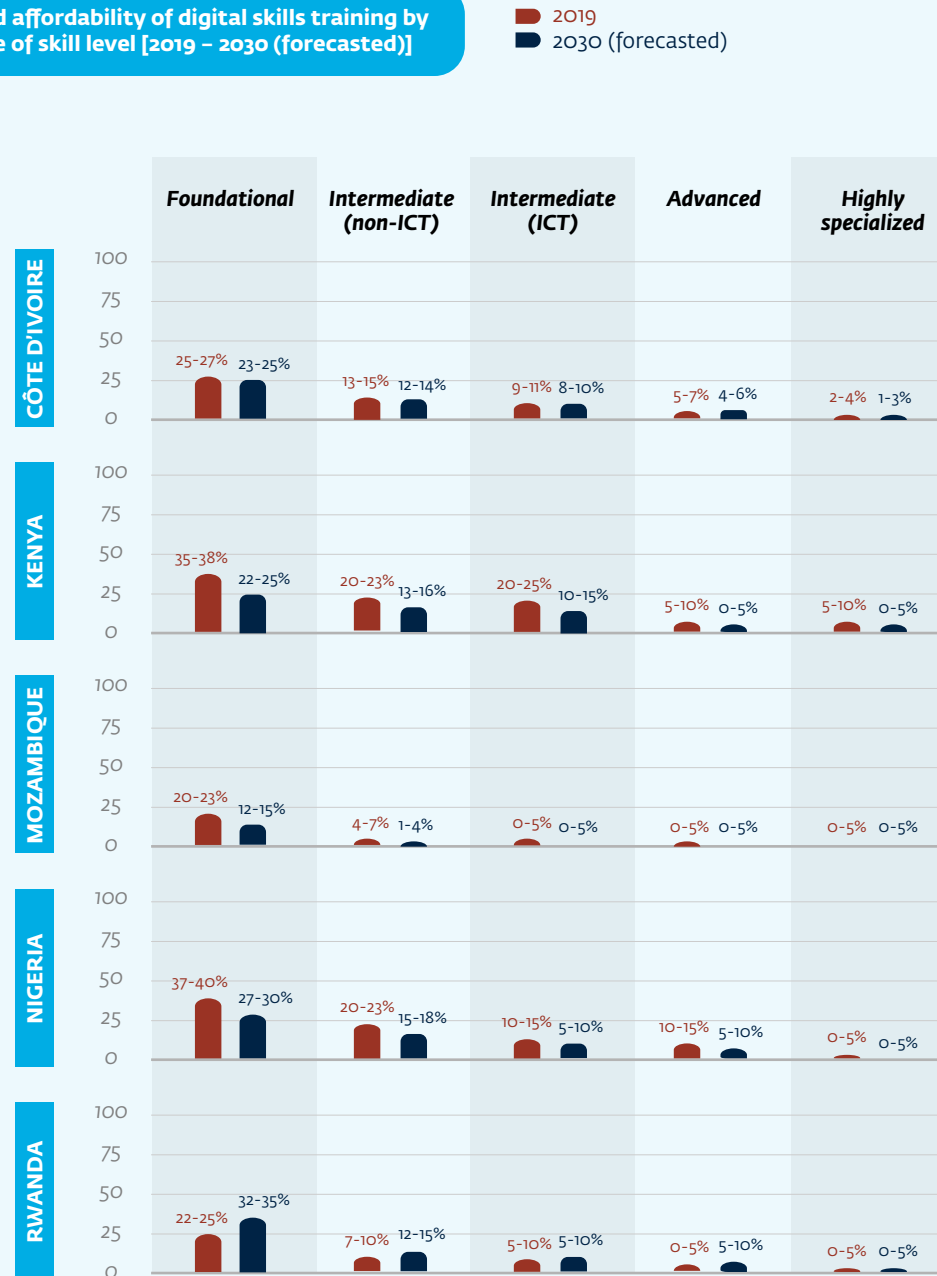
d affordability of digital skills training by
e of skill level [2019 – 2030 (forecasted)]

2019
2030 (forecasted)

Foundational
Intermediate (non-ICT)
Intermediate (ICT)
Advanced
Highly specialized

CÔTE D'IVOIRE
100
75
50
25
0
25-27% 23-25%
13-15% 12-14%
9-11% 8-10%
5-7% 4-6%
2-4% 1-3%

KENYA
100
75
50
25
0
35-38% 22-25%
20-23% 13-16%
20-25% 10-15%
5-10% 0-5%
5-10% 0-5%

MOZAMBIQUE
100
75
50
25
0
20-23% 12-15%
4-7% 1-4%
0-5% 0-5%
0-5% 0-5%
0-5% 0-5%

NIGERIA
100
75
50
25
0
37-40% 27-30%
20-23% 15-18%
10-15% 5-10%
10-15% 5-10%
0-5% 0-5%

RWANDA
100
75
50
25
0
22-25% 32-35%
7-10% 12-15%
5-10% 5-10%
0-5% 5-10%
0-5% 0-5%